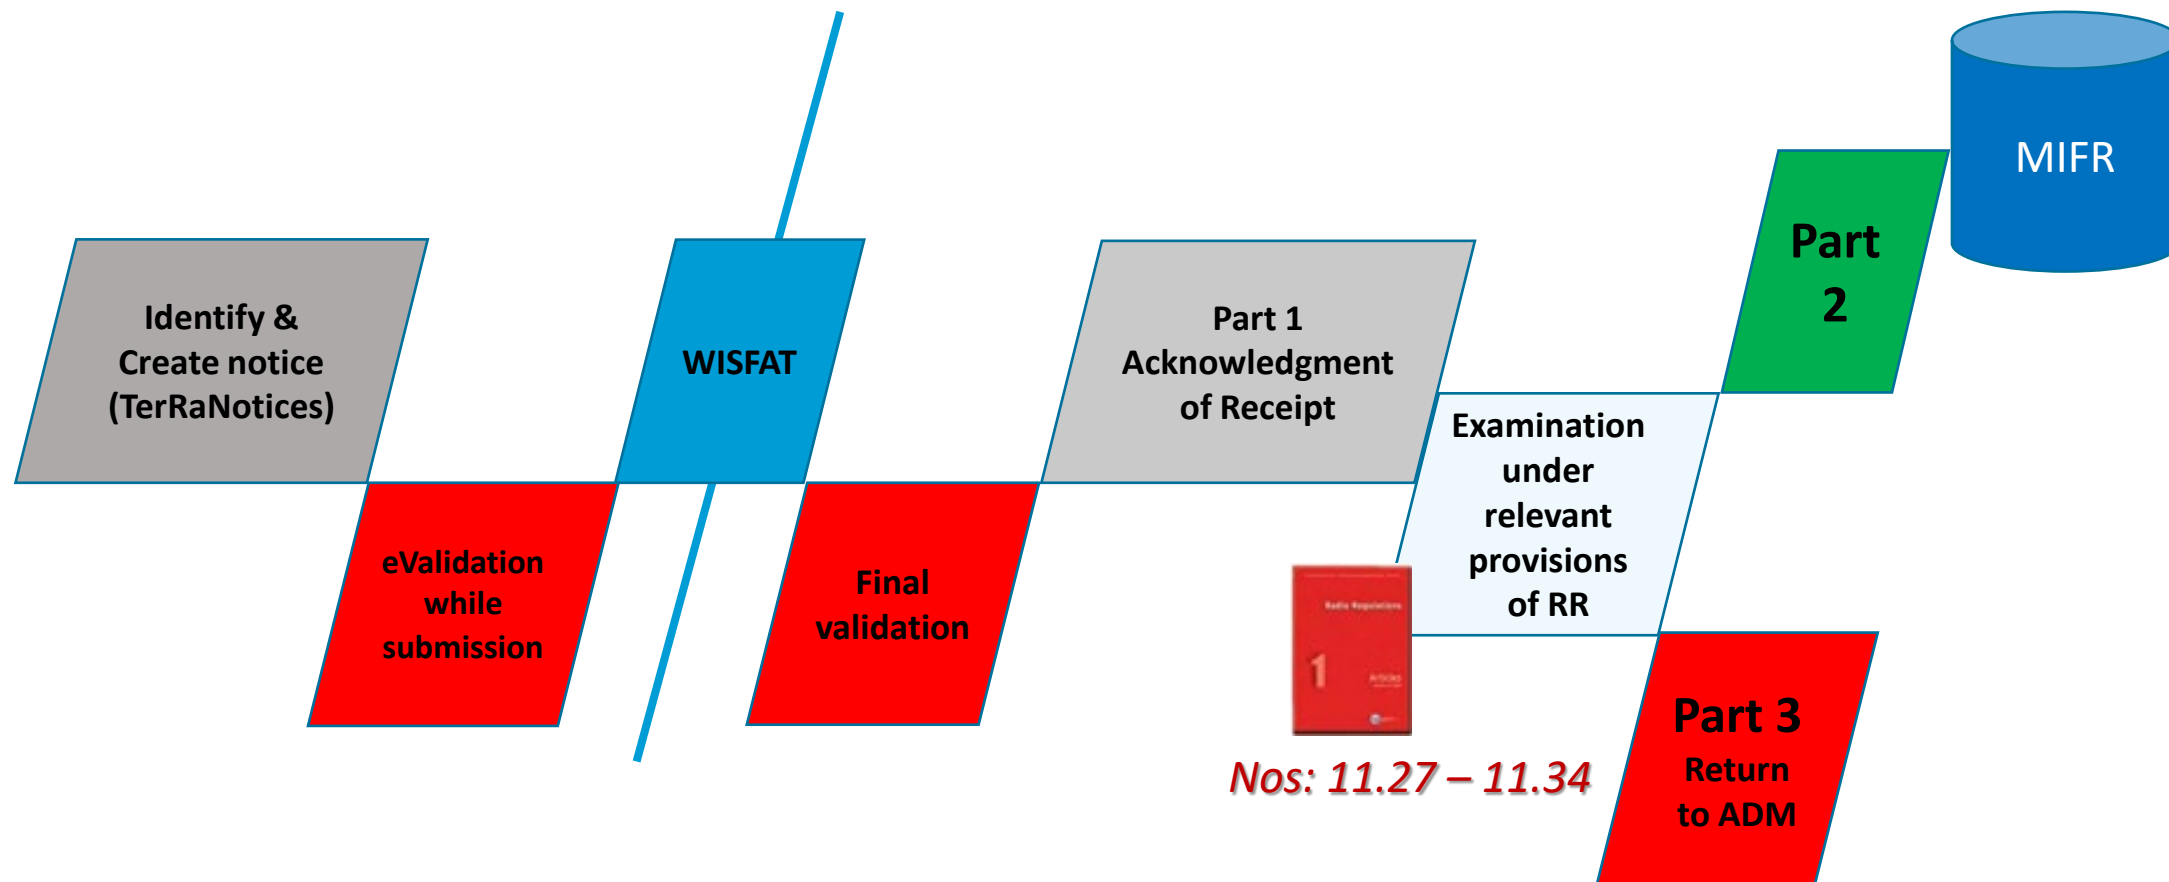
Identify & Create notice (TerRaNotices)

eValidation while submission

WISFAT

Final validation

Part 1 Acknowledgment of Receipt

Examination under relevant provisions of RR

Radio Regulations

1

Articles

Nos: 11.27 – 11.34

Part 2

MIFR

Part 3

Return to ADM